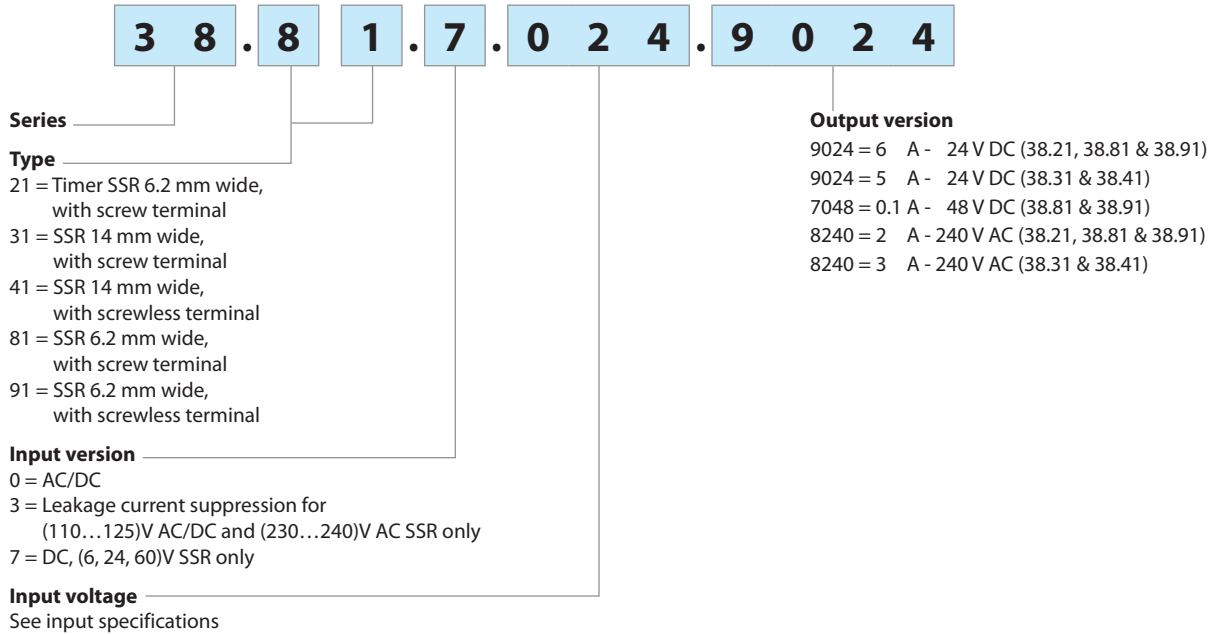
3 8 . 8 1 . 7 . 0 2 4 . 9 0 2 4

Series

Type
21 = Timer SSR 6.2 mm wide, with screw terminal
31 = SSR 14 mm wide, with screw terminal
41 = SSR 14 mm wide, with screwless terminal
81 = SSR 6.2 mm wide, with screw terminal
91 = SSR 6.2 mm wide, with screwless terminal

Input version
0 = AC/DC
3 = Leakage current suppression for (110…125)V AC/DC and (230…240)V AC SSR only
7 = DC, (6, 24, 60)V SSR only

Input voltage
See input specifications

Output version
9024 = 6 A - 24 V DC (38.21, 38.81 & 38.91)
9024 = 5 A - 24 V DC (38.31 & 38.41)
7048 = 0.1 A - 48 V DC (38.81 & 38.91)
8240 = 2 A - 240 V AC (38.21, 38.81 & 38.91)
8240 = 3 A - 240 V AC (38.31 & 38.41)